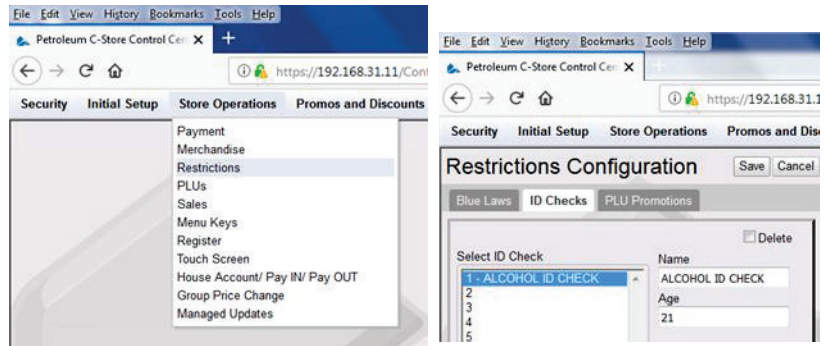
File Edit View History Bookmarks Tools Help

Petroleum C-Store Control Cen ×

https://192.168.31.11/Con

Security Initial Setup Store Operations Promos and Discounts

Payment
Merchandise
Restrictions
PLUs
Sales
Menu Keys
Register
Touch Screen
House Account/ Pay IN/ Pay OUT
Group Price Change
Managed Updates

File Edit View History Bookmarks Tools Help

Petroleum C-Store Control Cen ×

https://192.168.31.

Security Initial Setup Store Operations Promos and Disc

Restrictions Configuration Save Cancel

Blue Laws ID Checks PLU Promotions

Delete

Select ID Check
1 - ALCOHOL ID CHECK
2
3
4
5

Name
ALCOHOL ID CHECK
Age
21